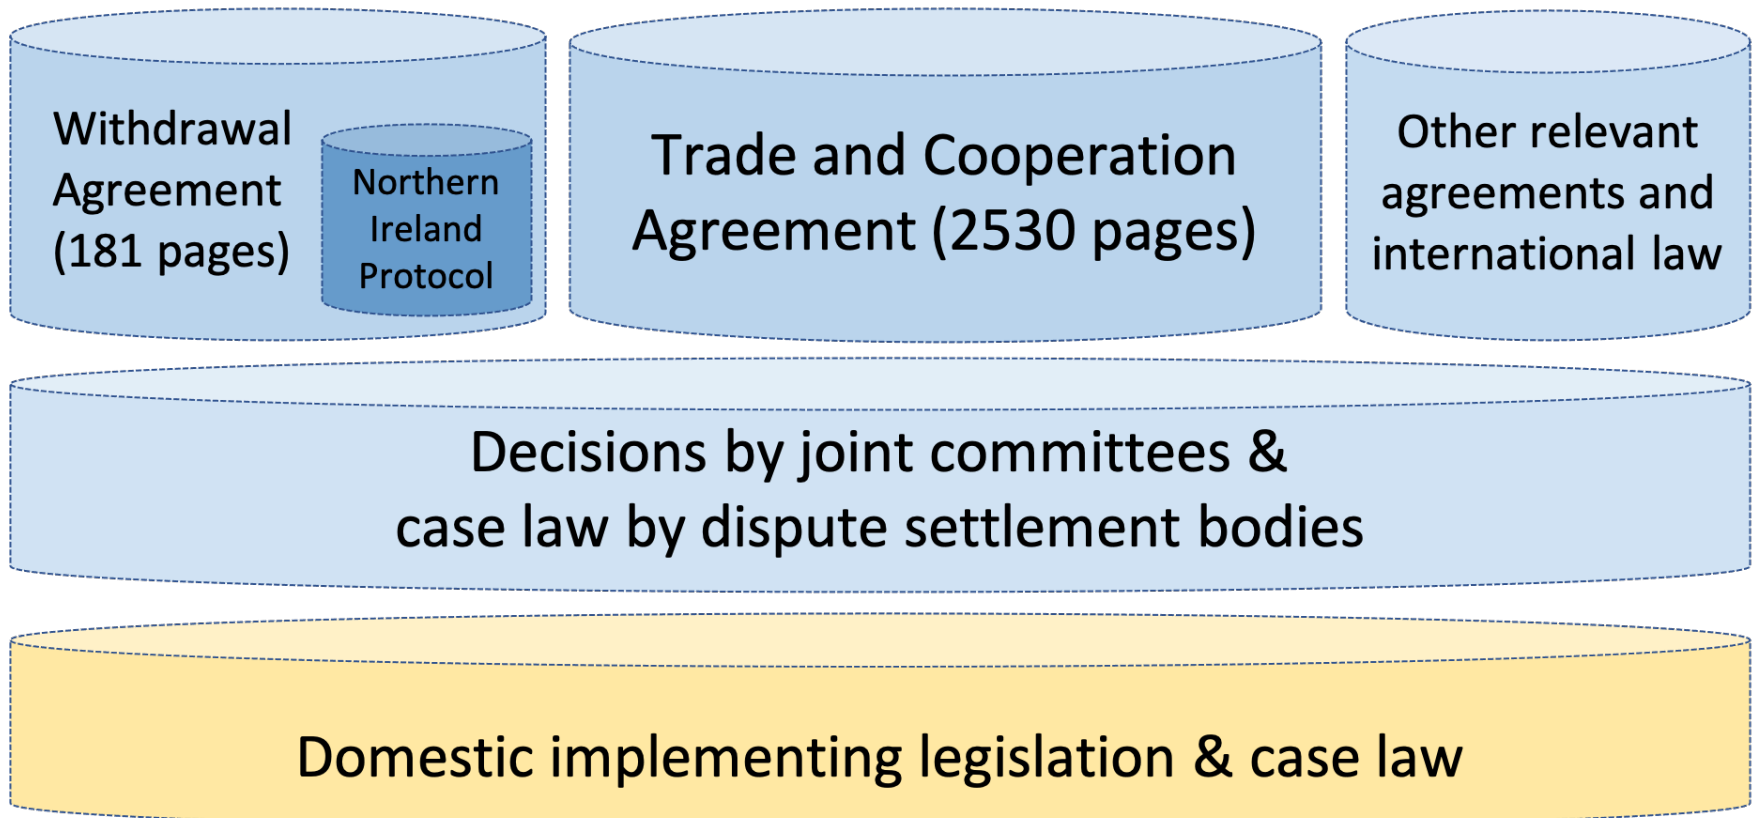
Withdrawal Agreement (181 pages)

Northern Ireland Protocol

Trade and Cooperation Agreement (2530 pages)

Other relevant agreements and international law

Decisions by joint committees & case law by dispute settlement bodies

Domestic implementing legislation & case law